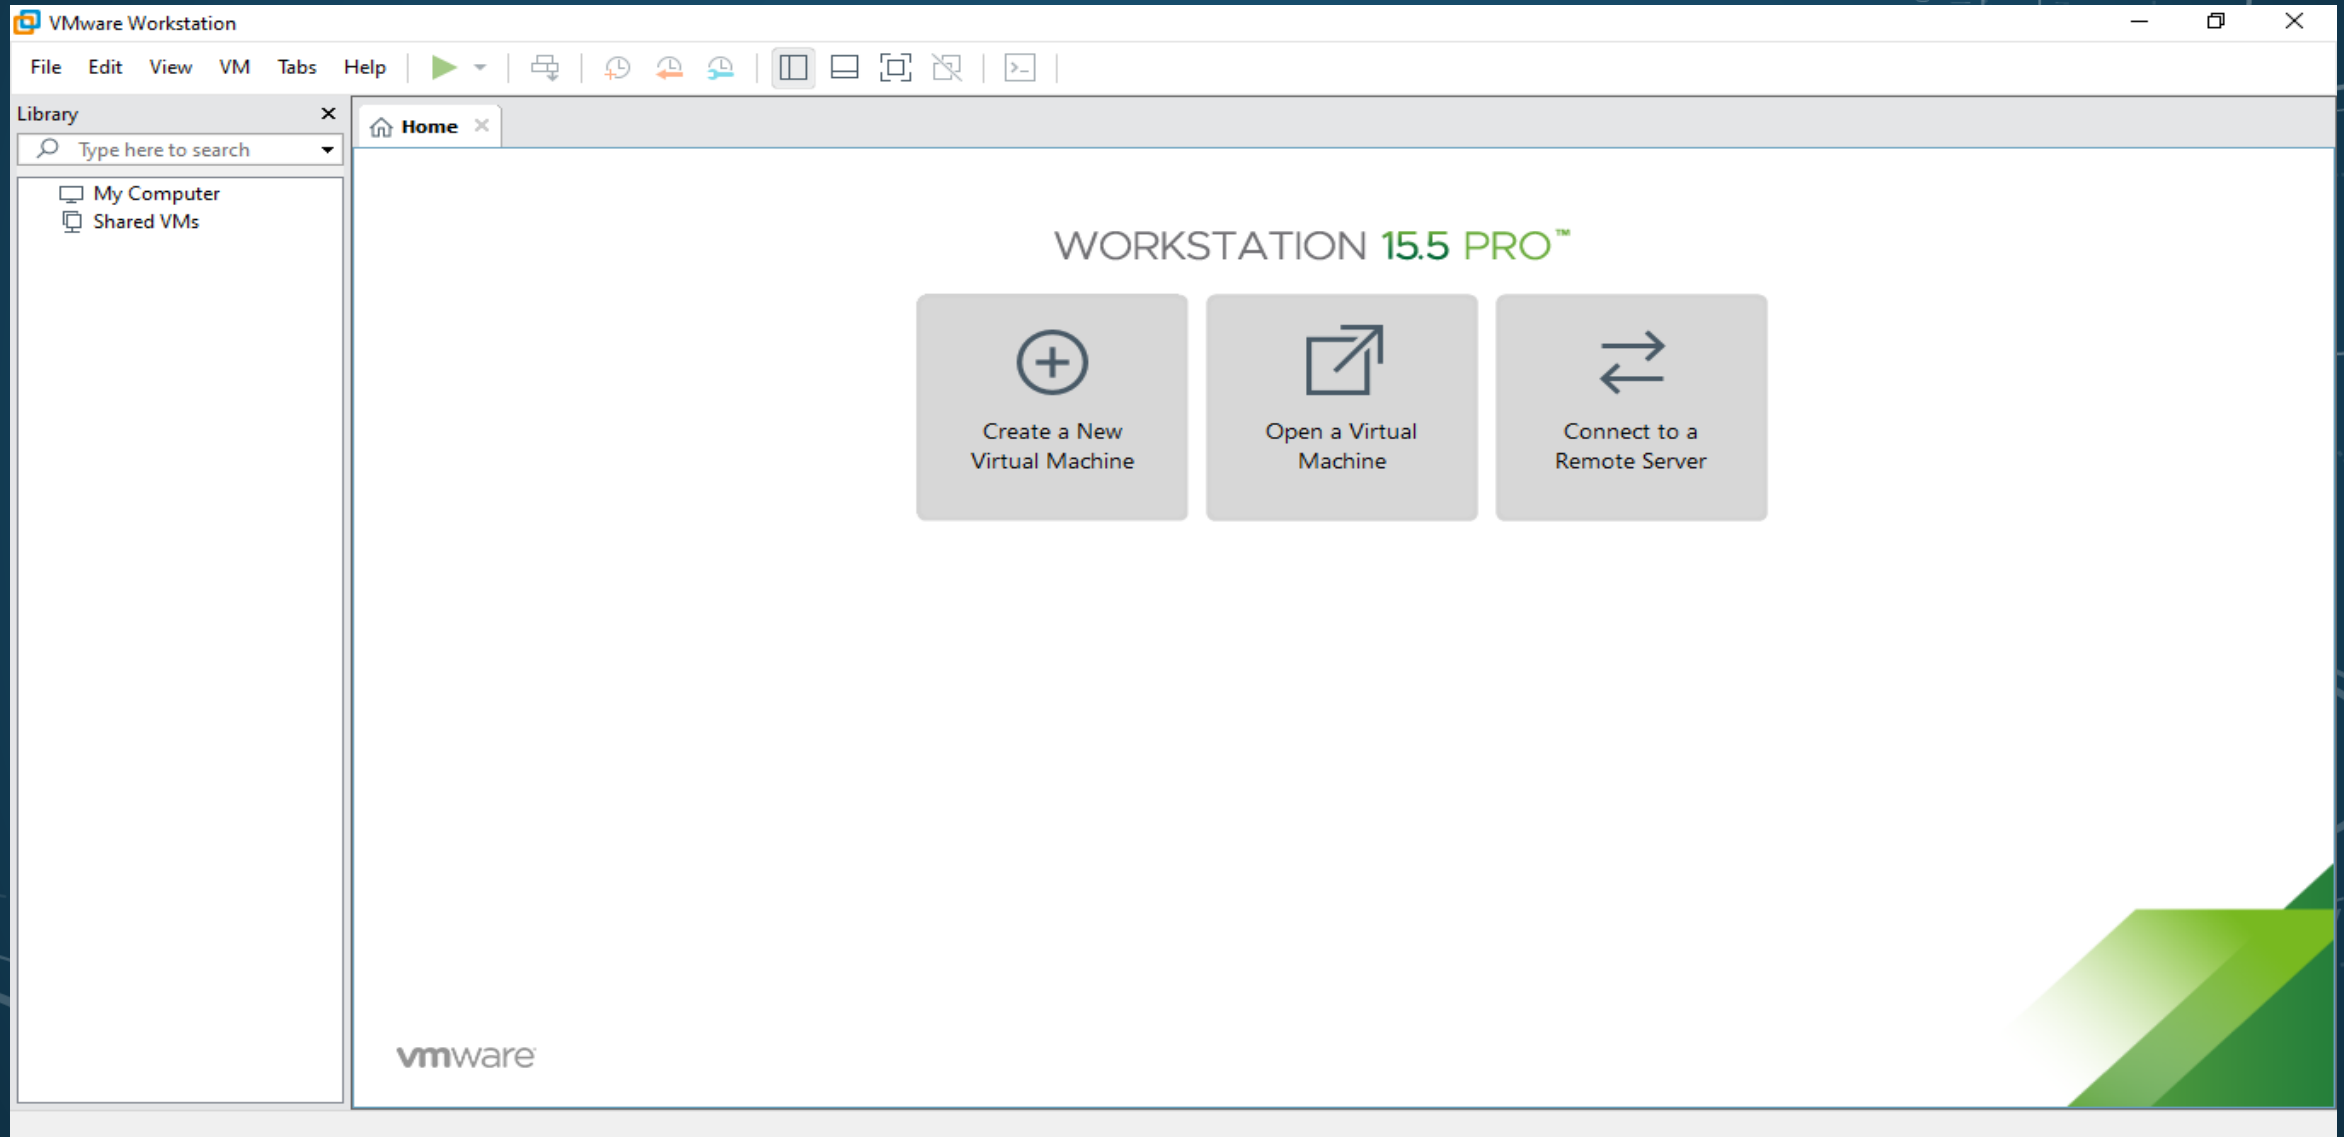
VMware Workstation

File Edit View VM Tabs Help

Library
Type here to search
My Computer
Shared VMs

Home

WORKSTATION 15.5 PRO™

Create a New Virtual Machine

Open a Virtual Machine

Connect to a Remote Server

vmware